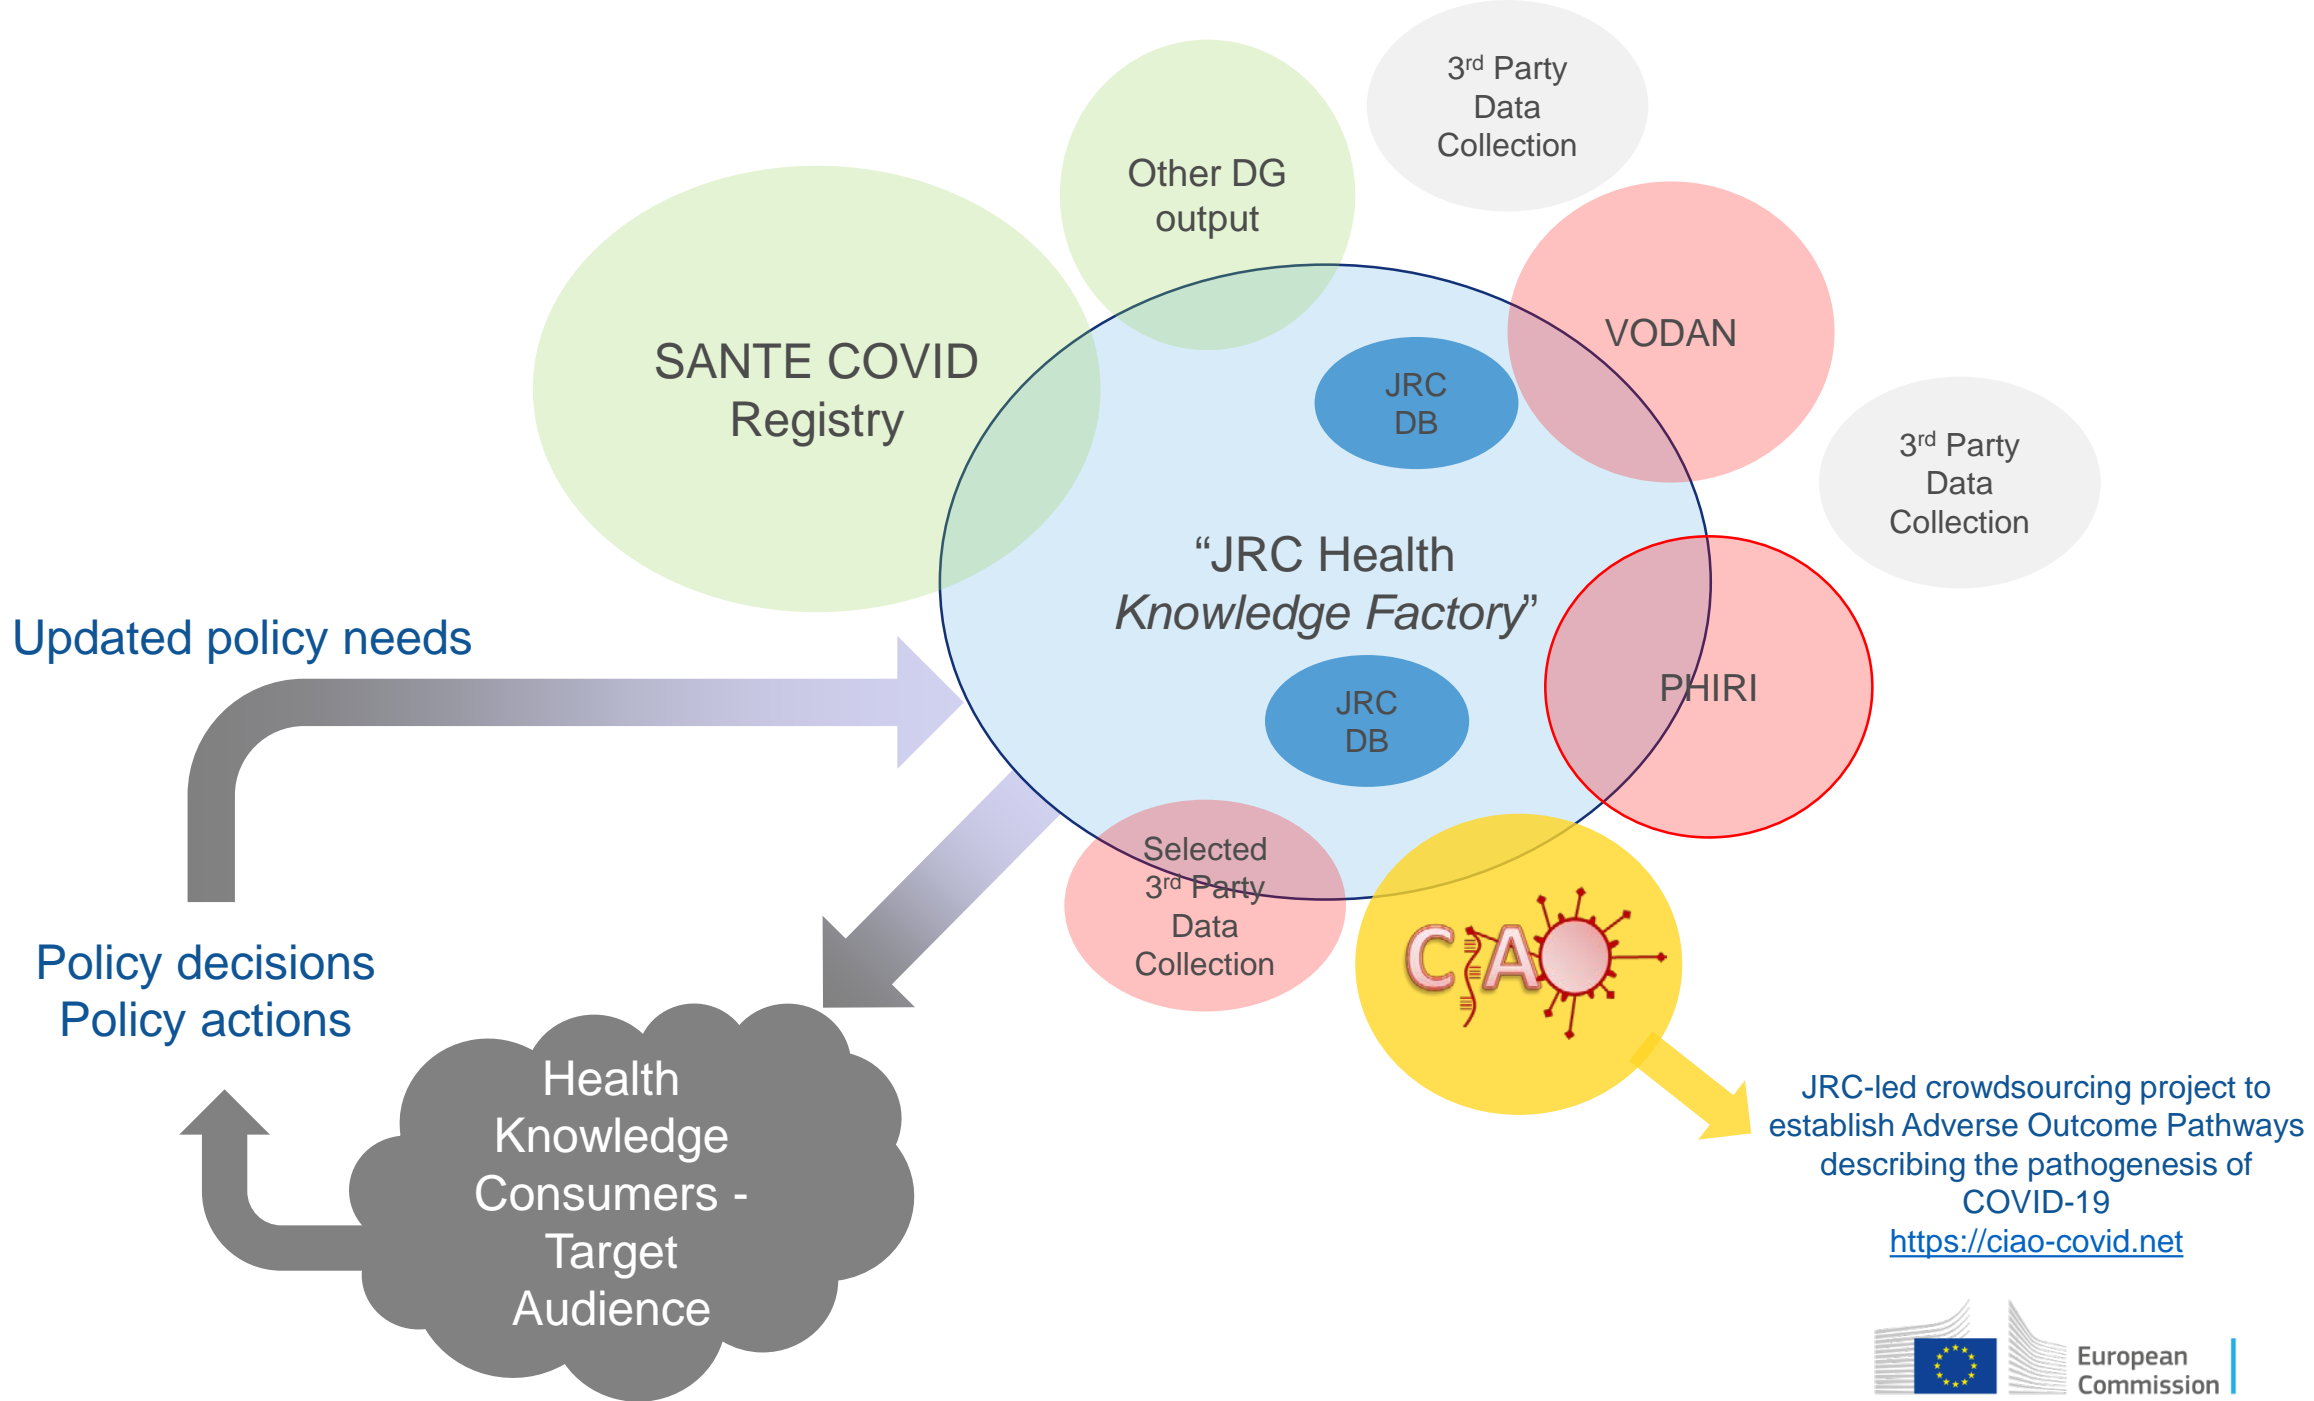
3$^{rd}$ Party Data Collection

Other DG output

SANTE COVID Registry

VODAN

JRC DB

3$^{rd}$ Party Data Collection

"JRC Health *Knowledge Factory*"

Updated policy needs

JRC DB

PHIRI

Selected 3$^{rd}$ Party Data Collection

CIAO

Policy decisions
Policy actions

Health Knowledge Consumers - Target Audience

JRC-led crowdsourcing project to establish Adverse Outcome Pathways describing the pathogenesis of COVID-19
https://ciao-covid.net

European Commission